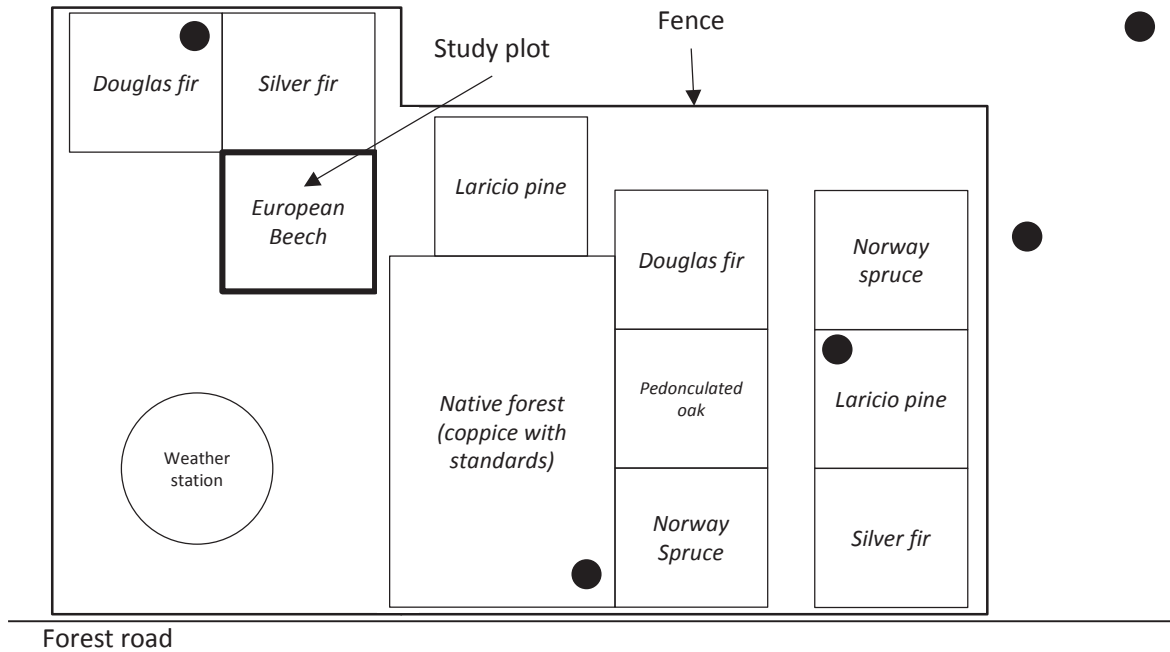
Fence

Study plot

Douglas fir

Silver fir

European Beech

Laricio pine

Douglas fir

Norway spruce

Pedonculated oak

Laricio pine

Native forest (coppice with standards)

Weather station

Norway Spruce

Silver fir

Forest road